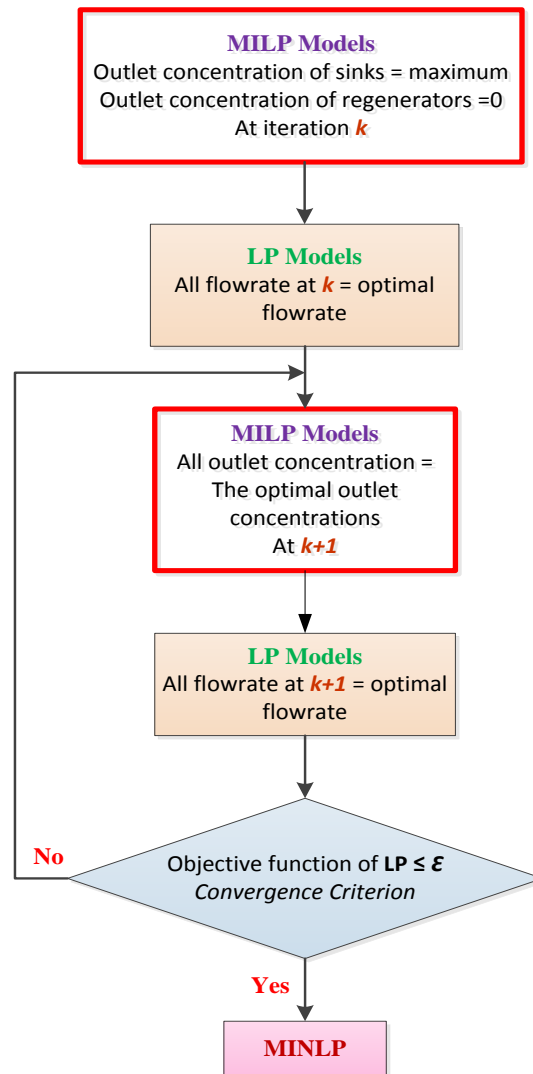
MILP Models
Outlet concentration of sinks = maximum
Outlet concentration of regenerators =0
At iteration *k*

LP Models
All flowrate at *k* = optimal flowrate

MILP Models
All outlet concentration = The optimal outlet concentrations
At *k+1*

LP Models
All flowrate at *k+1* = optimal flowrate

No

Objective function of **LP ≤ *ε***
*Convergence Criterion*

Yes

MINLP